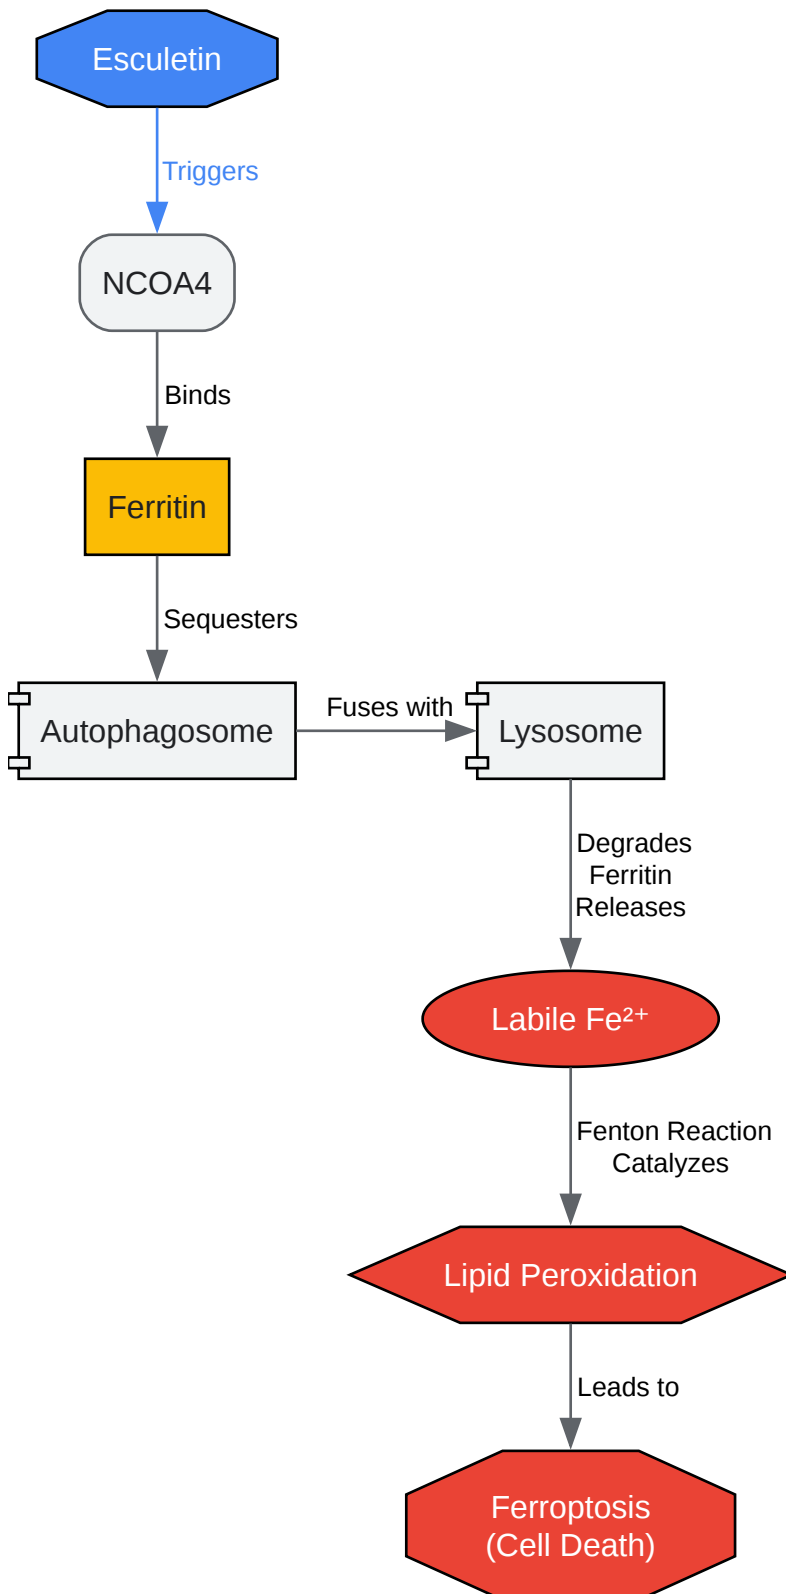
Esculetin

Triggers

NCOA4

Binds

Ferritin

Sequesters

Autophagosome

Fuses with

Lysosome

Degrades Ferritin Releases

Labile $Fe^{2+}$

Fenton Reaction Catalyzes

Lipid Peroxidation

Leads to

Ferroptosis (Cell Death)